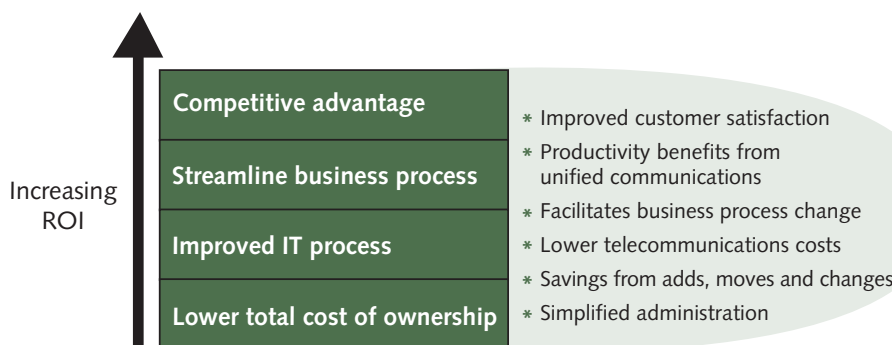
Increasing ROI

Competitive advantage

Streamline business process

Improved IT process

Lower total cost of ownership

* Improved customer satisfaction
* Productivity benefits from unified communications
* Facilitates business process change
* Lower telecommunications costs
* Savings from adds, moves and changes
* Simplified administration